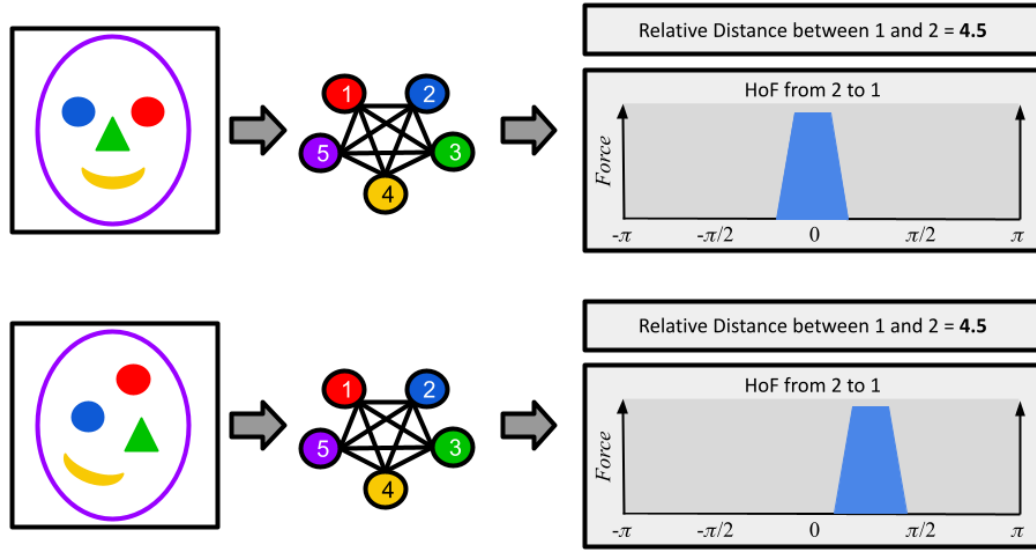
1
2
5
3
4

Relative Distance between 1 and 2 = **4.5**

HoF from 2 to 1

Force

$-\pi$ $-\pi/2$ 0 $\pi/2$ $\pi$

1
2
5
3
4

Relative Distance between 1 and 2 = **4.5**

HoF from 2 to 1

Force

$-\pi$ $-\pi/2$ 0 $\pi/2$ $\pi$